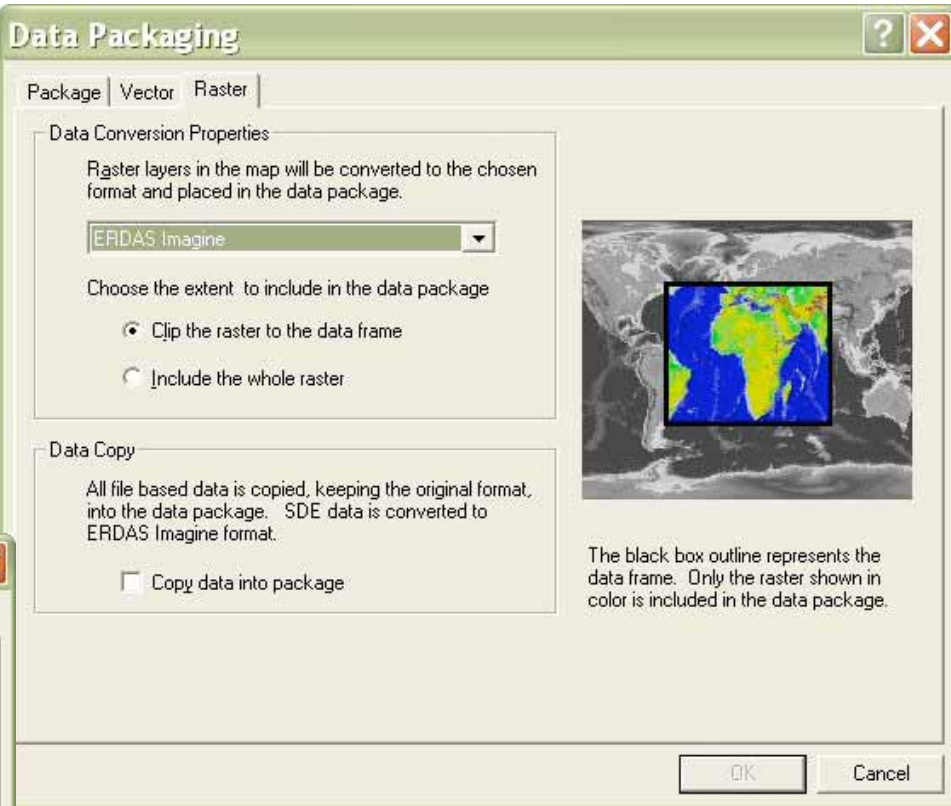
Data Packaging

Package | Vector | Raster

Data Conversion Properties

Raster layers in the map will be converted to the chosen format and placed in the data package.

ERDAS Imagine

Choose the extent to include in the data package

Clip the raster to the data frame

Include the whole raster

Data Copy

All file based data is copied, keeping the original format, into the data package. SDE data is converted to ERDAS Imagine format.

Copy data into package

The black box outline represents the data frame. Only the raster shown in color is included in the data package.

OK

Cancel